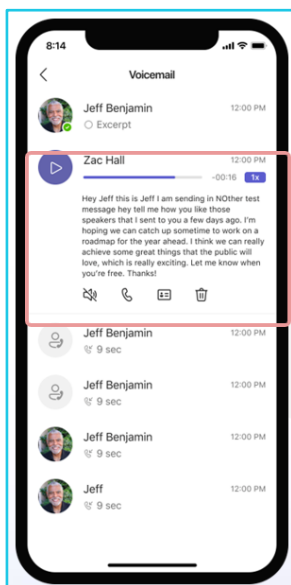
8:14

Voicemail

Jeff Benjamin 12:00 PM
Excerpt

Zac Hall 12:00 PM
-00:16 1x

Hey Jeff this is Jeff I am sending in NOther test message hey tell me how you like those speakers that I sent to you a few days ago. I'm hoping we can catch up sometime to work on a roadmap for the year ahead. I think we can really achieve some great things that the public will love, which is really exciting. Let me know when you're free. Thanks!

Jeff Benjamin 12:00 PM
9 sec

Jeff Benjamin 12:00 PM
9 sec

Jeff Benjamin 12:00 PM
9 sec

Jeff 12:00 PM
9 sec